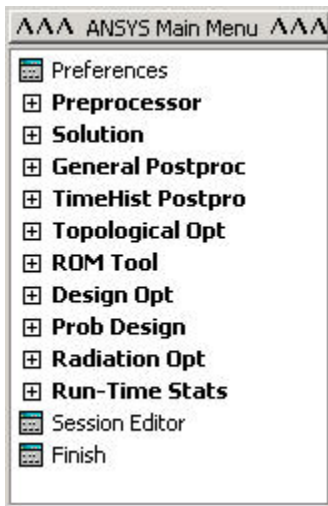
ANSYS Main Menu

Preferences
⊞ Preprocessor
⊞ Solution
⊞ General Postproc
⊞ TimeHist Postpro
⊞ Topological Opt
⊞ ROM Tool
⊞ Design Opt
⊞ Prob Design
⊞ Radiation Opt
⊞ Run-Time Stats
Session Editor
Finish